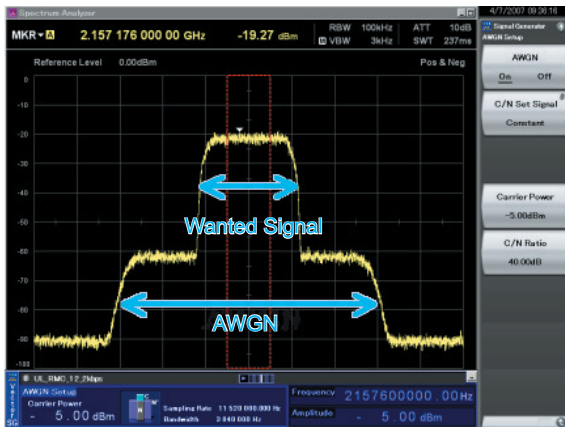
Spectrum Analyzer

MKR A 2.157 176 000 00 GHz -19.27 dBm RBW 100kHz VBW 3kHz ATT 10dB SWT 237ms

Reference Level 0.00dBm Pos & Neg

0
-10
-20
-30
-40
-50
-60
-70
-80
-90
-100

Wanted Signal

AWGN

4/7/2007 09:36:16

Signal Generator
AWGN Setup

AWGN
On Off

C/N Set Signal
Constant

Carrier Power
-5.00dBm

C/N Ratio
40.00dB

UL_RMC_12.2kbps

AWGN Setup
Carrier Power
- 5.00 dBm

Sampling Rate 11 520 000.000 Hz
Bandwidth 3 840 000 Hz

Frequency 2157600000.00Hz
Amplitude - 5.00 dBm